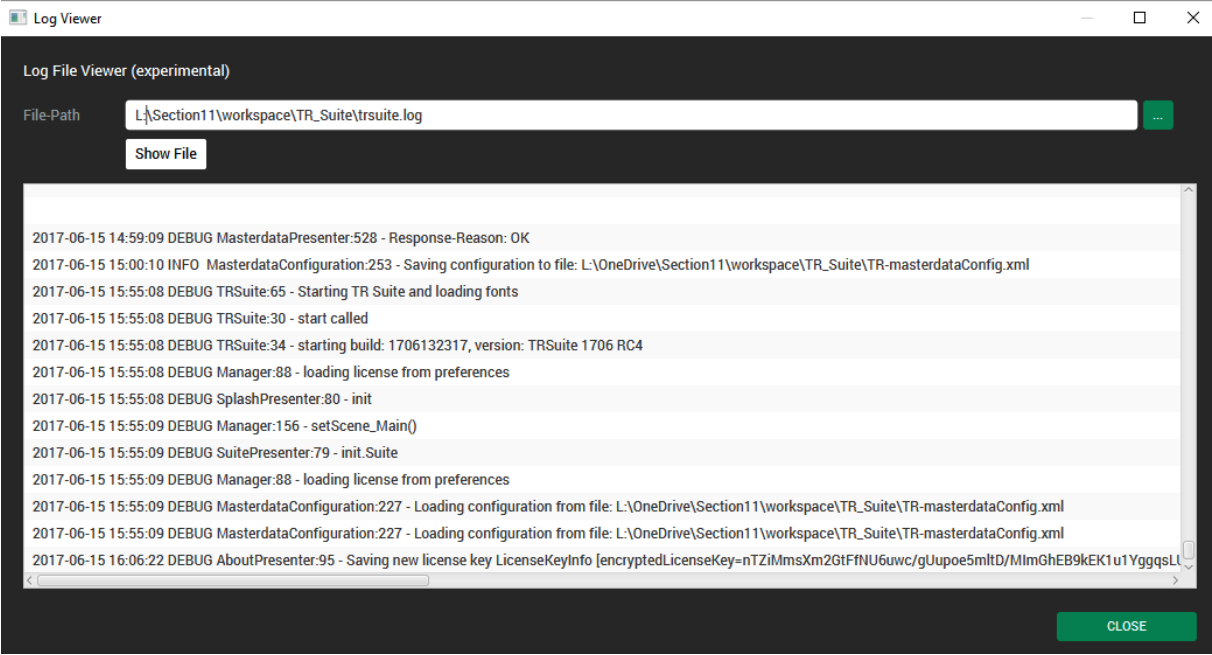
Log Viewer

Log File Viewer (experimental)

File-Path L:\Section11\workspace\TR_Suite\trsuite.log ...

Show File

2017-06-15 14:59:09 DEBUG MasterdataPresenter:528 - Response-Reason: OK
2017-06-15 15:00:10 INFO MasterdataConfiguration:253 - Saving configuration to file: L:\OneDrive\Section11\workspace\TR_Suite\TR-masterdataConfig.xml
2017-06-15 15:55:08 DEBUG TRSuite:65 - Starting TR Suite and loading fonts
2017-06-15 15:55:08 DEBUG TRSuite:30 - start called
2017-06-15 15:55:08 DEBUG TRSuite:34 - starting build: 1706132317, version: TRSuite 1706 RC4
2017-06-15 15:55:08 DEBUG Manager:88 - loading license from preferences
2017-06-15 15:55:08 DEBUG SplashPresenter:80 - init
2017-06-15 15:55:09 DEBUG Manager:156 - setScene_Main()
2017-06-15 15:55:09 DEBUG SuitePresenter:79 - init.Suite
2017-06-15 15:55:09 DEBUG Manager:88 - loading license from preferences
2017-06-15 15:55:09 DEBUG MasterdataConfiguration:227 - Loading configuration from file: L:\OneDrive\Section11\workspace\TR_Suite\TR-masterdataConfig.xml
2017-06-15 15:55:09 DEBUG MasterdataConfiguration:227 - Loading configuration from file: L:\OneDrive\Section11\workspace\TR_Suite\TR-masterdataConfig.xml
2017-06-15 16:06:22 DEBUG AboutPresenter:95 - Saving new license key LicenseKeyInfo [encryptedLicenseKey=nTZiMmsXm2GtFfNU6uwc/gUupoe5mltD/MImGhEB9kEK1u1YggqsL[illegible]

CLOSE